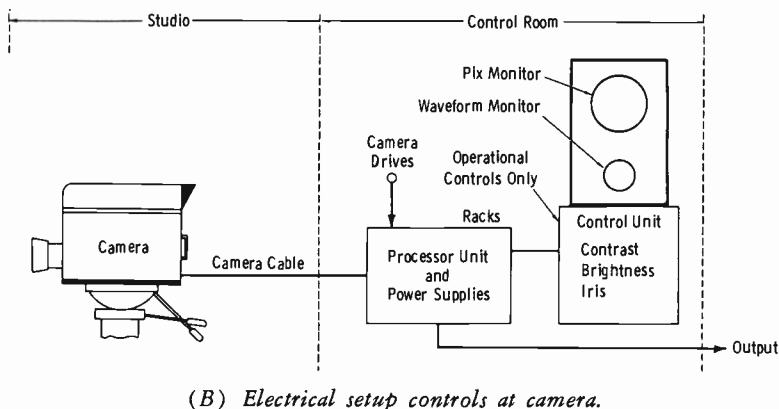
Studio

Control Room

Pix Monitor

Waveform Monitor

Camera Drives

Operational Controls Only

Racks

Camera

Camera Cable

Processor Unit and Power Supplies

Control Unit

Contrast Brightness Iris

Output

(B) Electrical setup controls at camera.